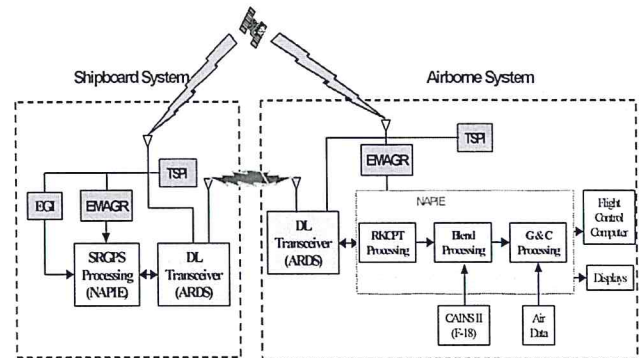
Shipboard System

Airborne System

TSPI

EGI

EMAGR

SRGPS Processing (NAPIE)

DL Transceiver (ARDS)

TSPI

EMAGR

NAPIE

DL Transceiver (ARDS)

RKCPT Processing

Blend Processing

G&C Processing

Flight Control Computer

Displays

CAINS II (F-18)

Air Data